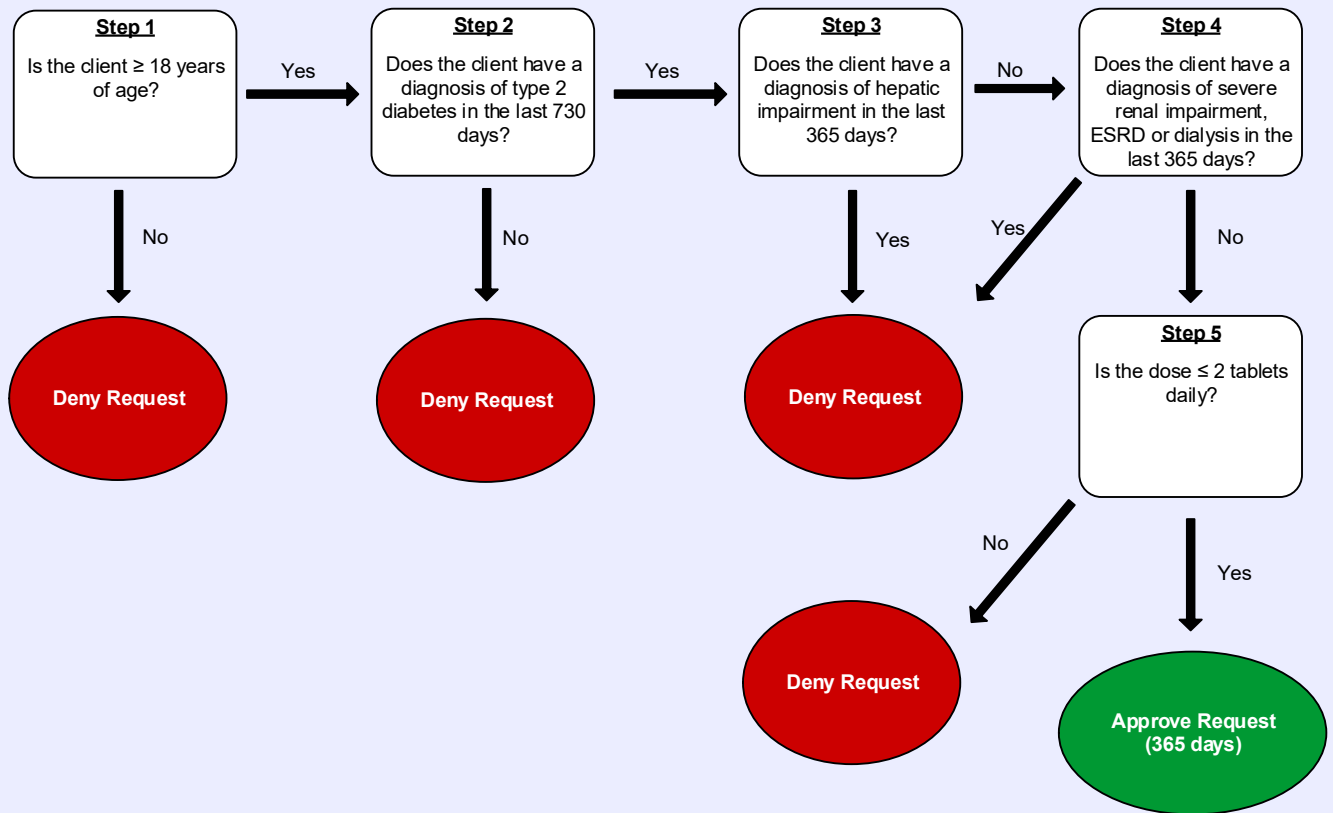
Step 1

Is the client ≥ 18 years of age?

Yes

Step 2

Does the client have a diagnosis of type 2 diabetes in the last 730 days?

Yes

Step 3

Does the client have a diagnosis of hepatic impairment in the last 365 days?

No

Step 4

Does the client have a diagnosis of severe renal impairment, ESRD or dialysis in the last 365 days?

No

Deny Request

No

Deny Request

Yes

Yes

Deny Request

No

Step 5

Is the dose ≤ 2 tablets daily?

No

Yes

Deny Request

Approve Request (365 days)